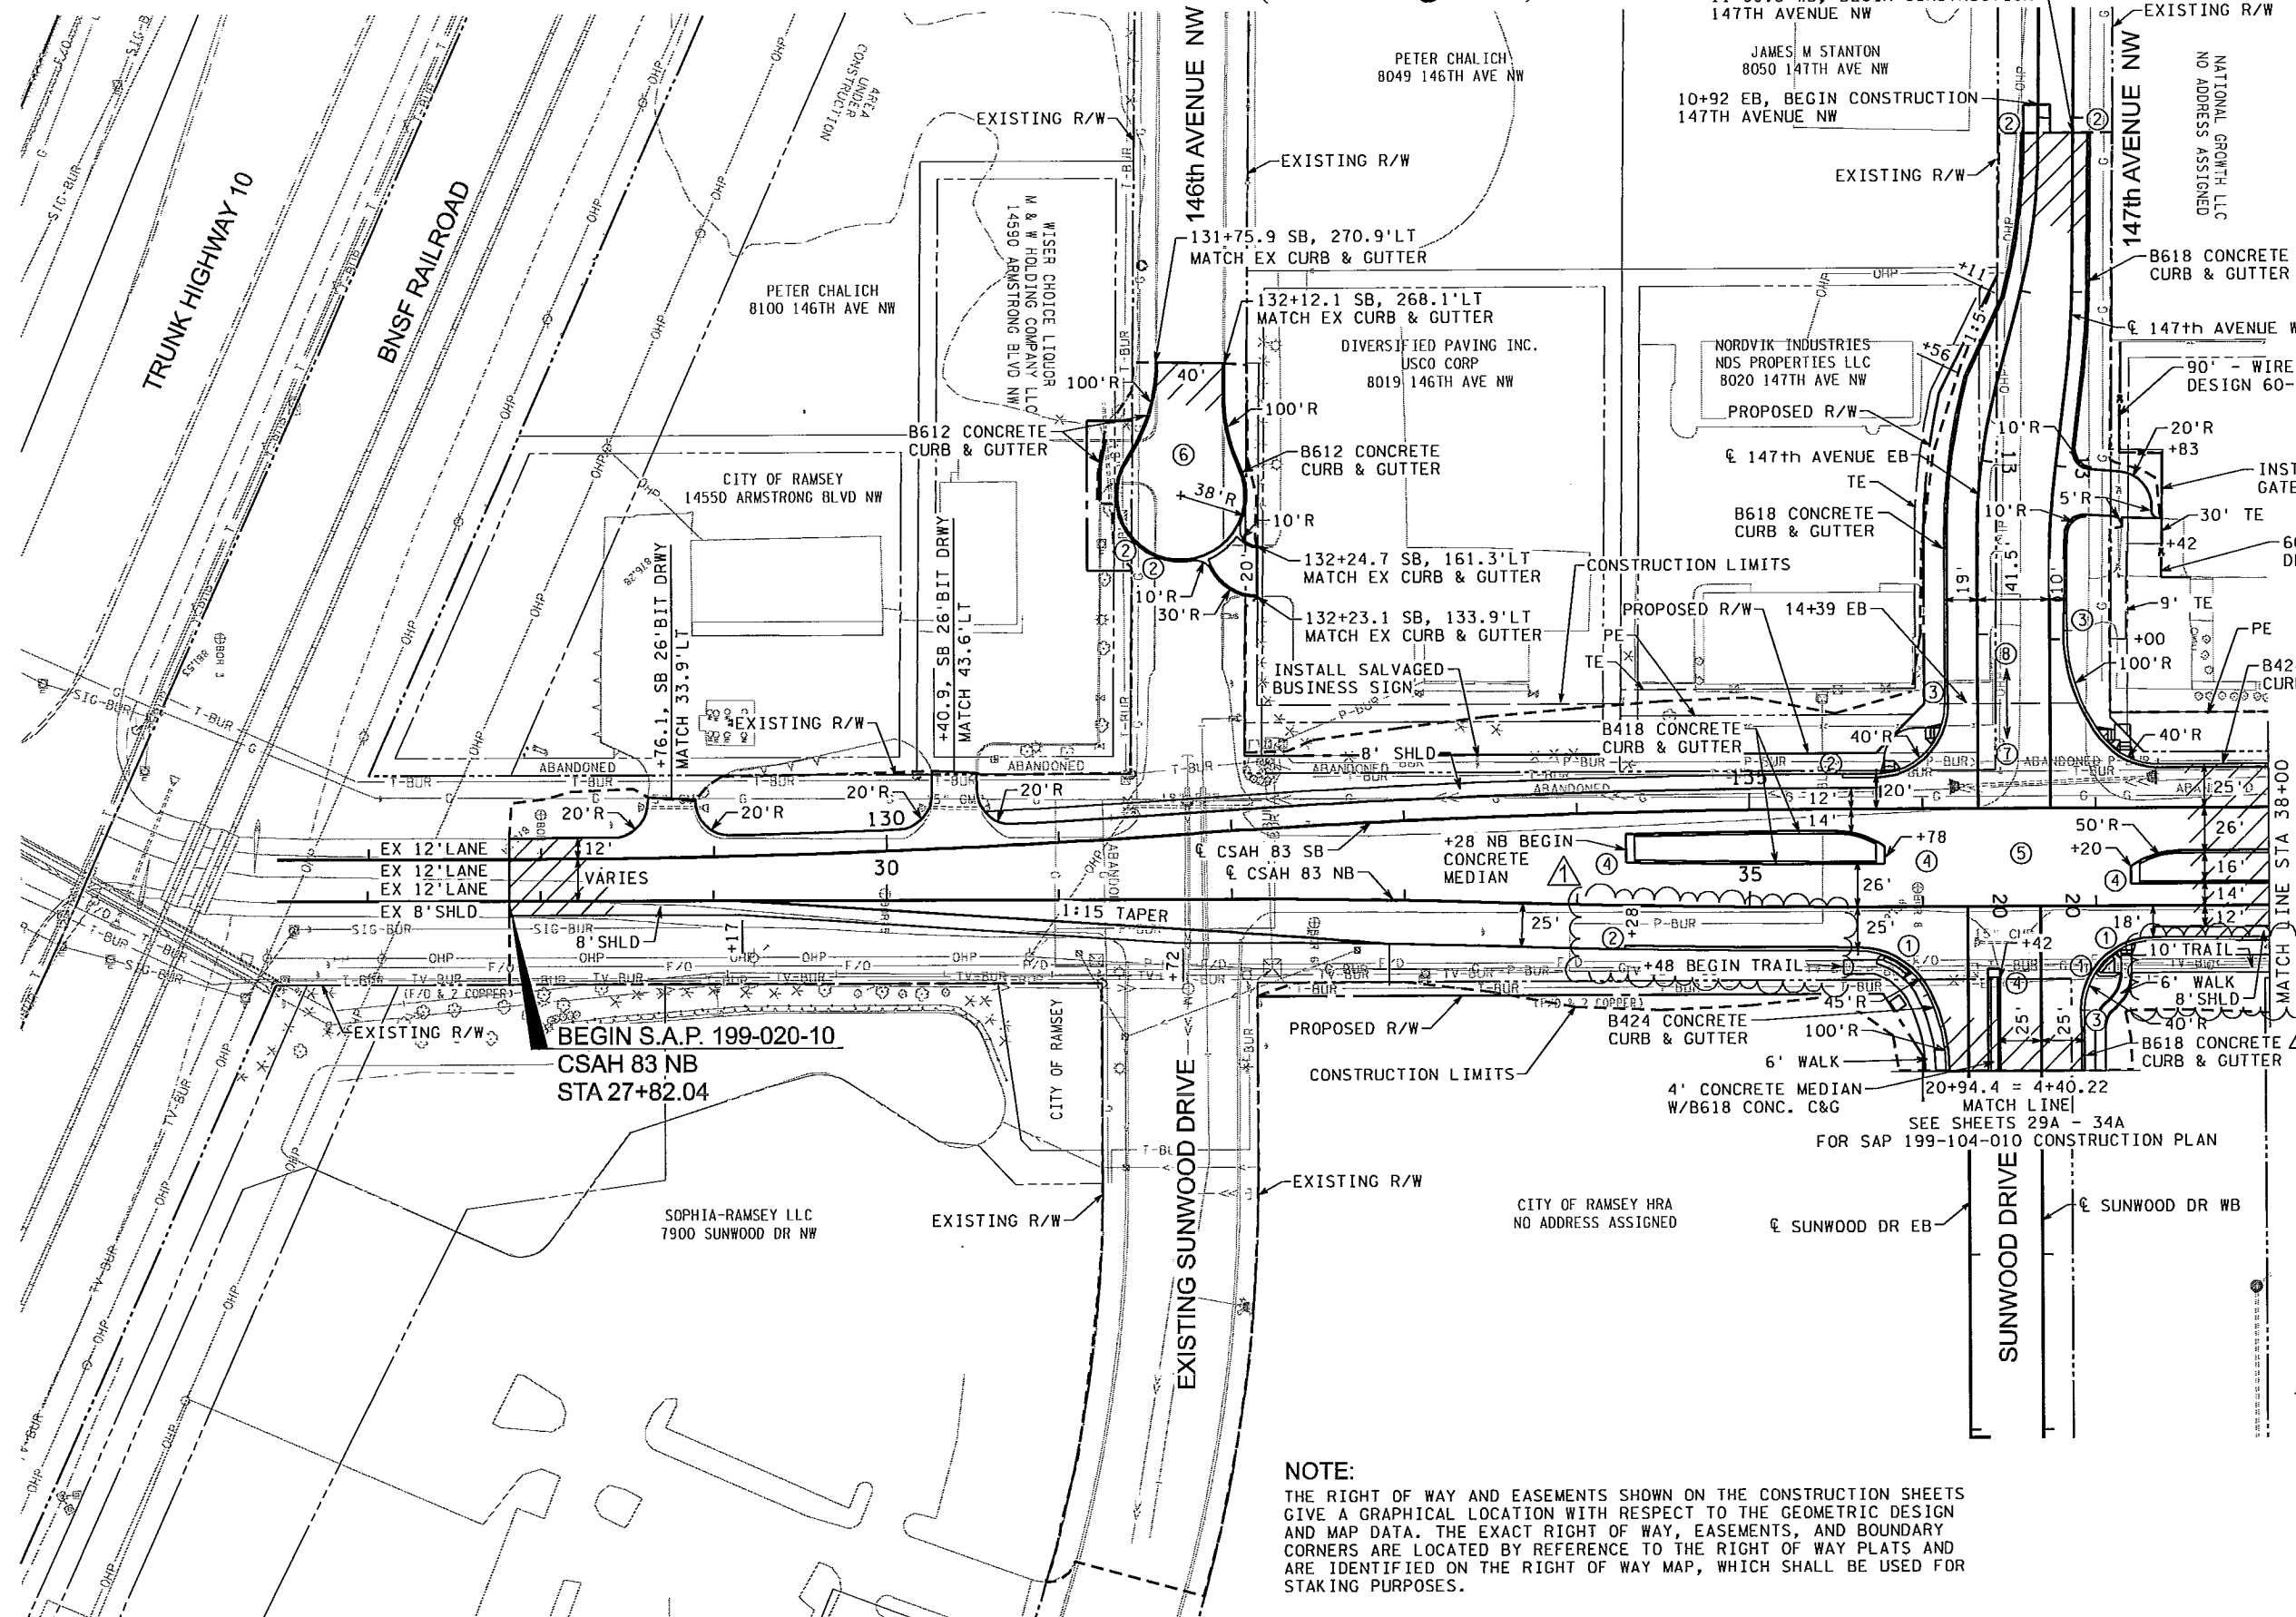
147TH AVENUE NW
EXISTING R/W
JAMES M STANTON
8050 147TH AVE NW
PETER CHALICH
8049 146TH AVE NW
10+92 EB, BEGIN CONSTRUCTION
147TH AVENUE NW
NATIONAL GROWTH LLC
NO ADDRESS ASSIGNED
147th AVENUE NW
146th AVENUE NW
EXISTING R/W
EXISTING R/W
EXISTING R/W
AREA UNDER CONSTRUCTION
TRUNK HIGHWAY 10
BNSF RAILROAD
PETER CHALICH
8100 146TH AVE NW
WISER CHOICE LIQUOR
M & W HOLDING COMPANY LLC
14590 ARMSTRONG BLVD NW
131+75.9 SB, 270.9'LT
MATCH EX CURB & GUTTER
132+12.1 SB, 268.1'LT
MATCH EX CURB & GUTTER
DIVERSIFIED PAVING INC.
USCO CORP
8019 146TH AVE NW
B618 CONCRETE
CURB & GUTTER
℄ 147th AVENUE W
NORDVIK INDUSTRIES
NDS PROPERTIES LLC
8020 147TH AVE NW
PROPOSED R/W
90' - WIRE
DESIGN 60-
20'R
+83
100'R
40'
100'R
B612 CONCRETE
CURB & GUTTER
B612 CONCRETE
CURB & GUTTER
℄ 147th AVENUE EB
TE
INST
GATE
B618 CONCRETE
CURB & GUTTER
10'R
5'R
30' TE
+42
CITY OF RAMSEY
14550 ARMSTRONG BLVD NW
38'R
10'R
10'R
132+24.7 SB, 161.3'LT
MATCH EX CURB & GUTTER
CONSTRUCTION LIMITS
19'
41.5'
10'
9' TE
PE
SB 26'BIT DRWY
SB 26'BIT DRWY
10'R
30'R
132+23.1 SB, 133.9'LT
MATCH EX CURB & GUTTER
PROPOSED R/W
14+39 EB
PE
TE
+00
100'R
B42
CUR
+76.1, MATCH 33.9'LT
+40.9, MATCH 43.6'LT
EXISTING R/W
INSTALL SALVAGED
BUSINESS SIGN
8' SHLD
B418 CONCRETE
CURB & GUTTER
40'R
40'R
ABANDONED
ABANDONED
ABANDONED
ABANDONED
20'R
20'R
20'R
130
20'R
12'
120'
25'
14'
50'R
+20
26'
STA 38+00
MATCH LINE
EX 12'LANE
EX 12'LANE
EX 12'LANE
EX 8'SHLD
12'
VARIES
30
℄ CSAH 83 SB
℄ CSAH 83 NB
+28 NB BEGIN
CONCRETE
MEDIAN
35
+78
26'
16'
14'
12'
1:15 TAPER
8'SHLD
25'
+28
25'
18'
+42
10' TRAIL
6' WALK
8'SHLD
+17
+72
+48 BEGIN TRAIL
45'R
EXISTING R/W
BEGIN S.A.P. 199-020-10
CSAH 83 NB
STA 27+82.04
PROPOSED R/W
B424 CONCRETE
CURB & GUTTER
100'R
6' WALK
40'R
B618 CONCRETE
CURB & GUTTER
25'
25'
CITY OF RAMSEY
CONSTRUCTION LIMITS
4' CONCRETE MEDIAN
W/B618 CONC. C&G
20+94.4 = 4+40.22
MATCH LINE
SEE SHEETS 29A - 34A
FOR SAP 199-104-010 CONSTRUCTION PLAN
EXISTING R/W
CITY OF RAMSEY HRA
NO ADDRESS ASSIGNED
℄ SUNWOOD DR EB
SUNWOOD DRIVE
℄ SUNWOOD DR WB
SOPHIA-RAMSEY LLC
7900 SUNWOOD DR NW
EXISTING R/W
EXISTING SUNWOOD DRIVE
NOTE:
THE RIGHT OF WAY AND EASEMENTS SHOWN ON THE CONSTRUCTION SHEETS GIVE A GRAPHICAL LOCATION WITH RESPECT TO THE GEOMETRIC DESIGN AND MAP DATA. THE EXACT RIGHT OF WAY, EASEMENTS, AND BOUNDARY CORNERS ARE LOCATED BY REFERENCE TO THE RIGHT OF WAY PLATS AND ARE IDENTIFIED ON THE RIGHT OF WAY MAP, WHICH SHALL BE USED FOR STAKING PURPOSES.